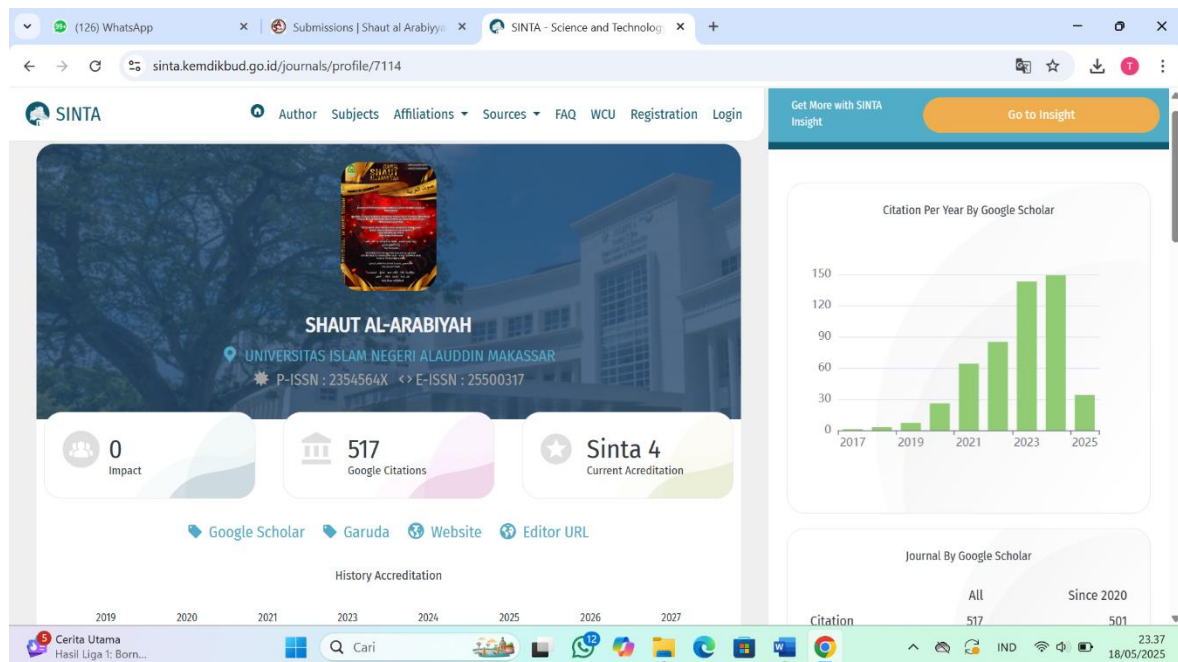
(126) WhatsApp
Submissions | Shaut al Arabiyya
SINTA - Science and Technolog
sinta.kemdikbud.go.id/journals/profile/7114

SINTA
Author Subjects Affiliations Sources FAQ WCU Registration Login

Get More with SINTA Insight
Go to Insight

SHAUT AL-ARABIYAH
UNIVERSITAS ISLAM NEGERI ALAUDDIN MAKASSAR
P-ISSN : 2354564X <> E-ISSN : 25500317

0
Impact

517
Google Citations

Sinta 4
Current Acreditation

Google Scholar Garuda Website Editor URL

History Accreditation

2019 2020 2021 2023 2024 2025 2026 2027

Citation Per Year By Google Scholar

150
120
90
60
30
0
2017 2019 2021 2023 2025

Journal By Google Scholar

| | All | Since 2020 |
|---|---|---|
| Citation | 517 | 501 |

Cerita Utama
Hasil Liga 1: Born...
Cari
IND
23.37
18/05/2025